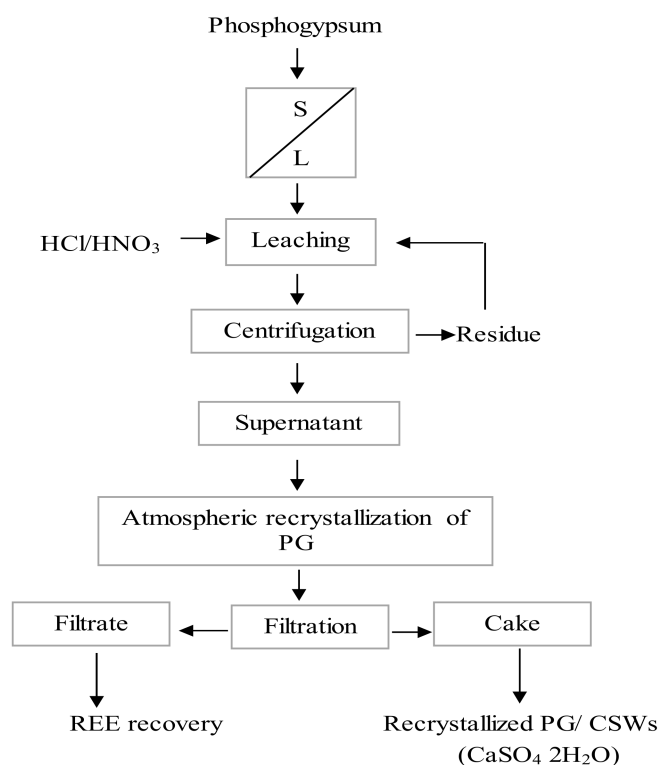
Phosphogypsum

S

L

$HCl/HNO_3$

Leaching

Centrifugation

Residue

Supernatant

Atmospheric recrystallization of PG

Filtrate

Filtration

Cake

REE recovery

Recrystallized PG/ CSWs ($CaSO_4$ $2H_2O$)